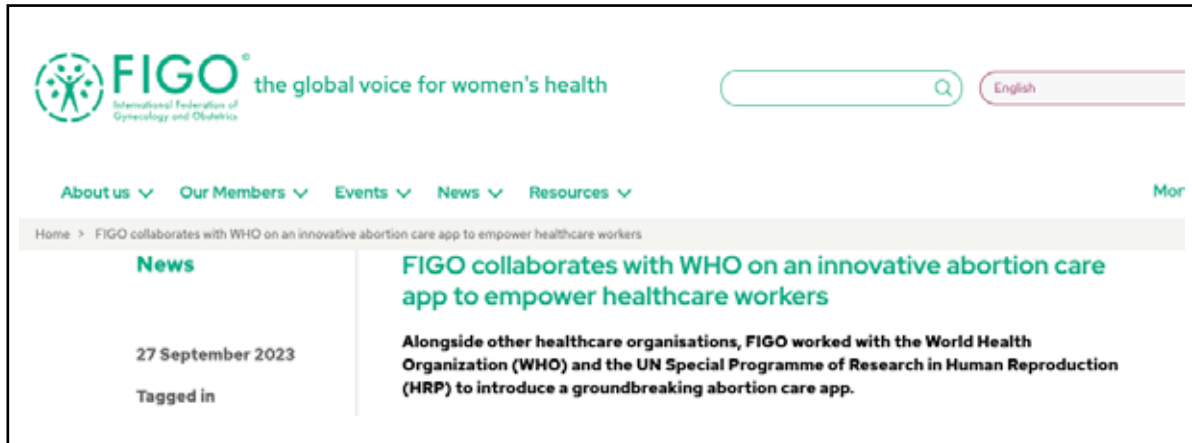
FIGO®
International Federation of Gynecology and Obstetrics
the global voice for women's health

English

About us Our Members Events News Resources

Mor

Home > FIGO collaborates with WHO on an innovative abortion care app to empower healthcare workers

News

27 September 2023

Tagged in

FIGO collaborates with WHO on an innovative abortion care app to empower healthcare workers

Alongside other healthcare organisations, FIGO worked with the World Health Organization (WHO) and the UN Special Programme of Research in Human Reproduction (HRP) to introduce a groundbreaking abortion care app.